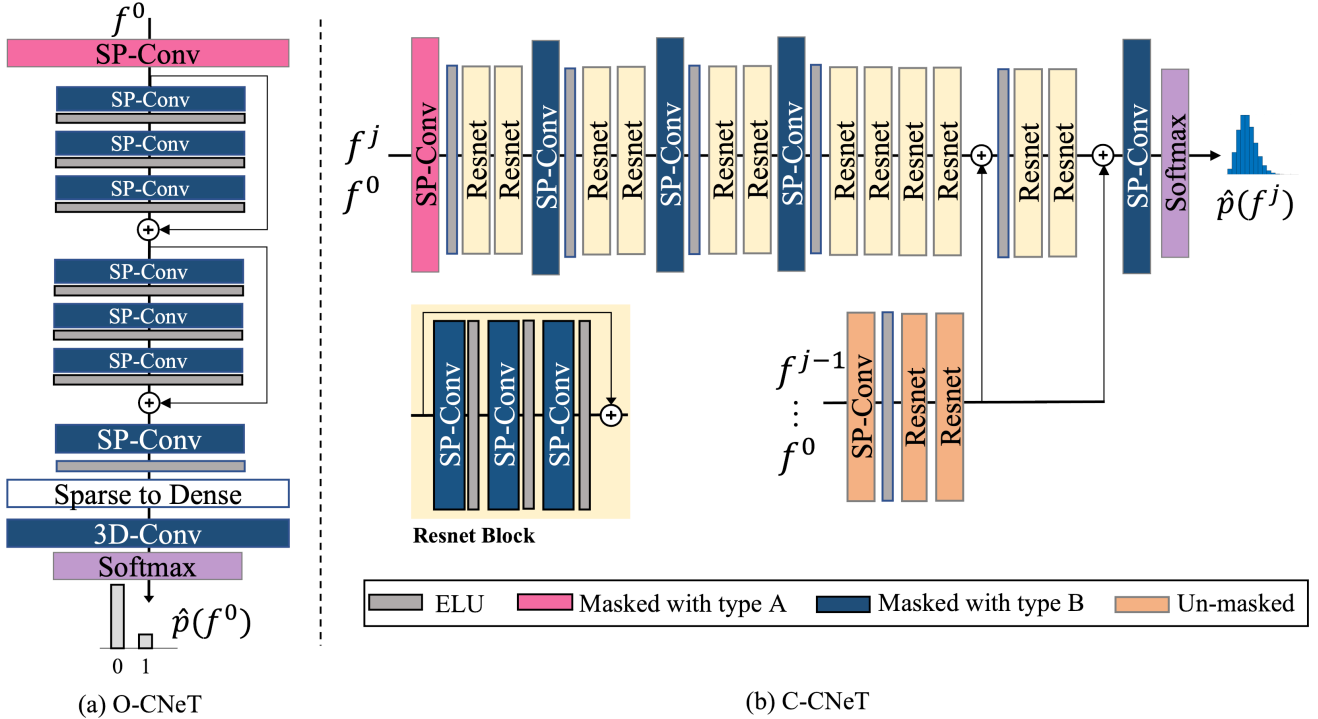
$f^0$
SP-Conv
SP-Conv
SP-Conv
SP-Conv
SP-Conv
SP-Conv
SP-Conv
SP-Conv
Sparse to Dense
3D-Conv
Softmax
$\hat{p}(f^0)$
0 1
(a) O-CNeT

$f^j$
$f^0$
SP-Conv
Resnet
Resnet
SP-Conv
Resnet
Resnet
SP-Conv
Resnet
Resnet
SP-Conv
Resnet
Resnet
Resnet
Resnet
Resnet
Resnet
SP-Conv
Softmax
$\hat{p}(f^j)$

SP-Conv
SP-Conv
SP-Conv
Resnet Block

$f^{j-1}$
$\vdots$
$f^0$
SP-Conv
Resnet
Resnet

ELU
Masked with type A
Masked with type B
Un-masked

(b) C-CNeT